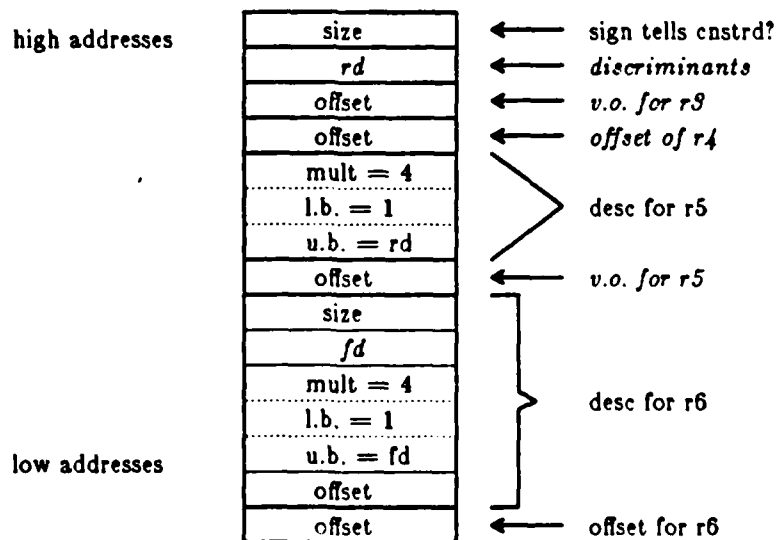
high addresses

low addresses

| size |
|---|
| rd |
| offset |
| offset |
| mult = 4 |
| l.b. = 1 |
| u.b. = rd |
| offset |
| size |
| fd |
| mult = 4 |
| l.b. = 1 |
| u.b. = fd |
| offset |
| offset |

sign tells cnstrd?

discriminants

v.o. for r3

offset of r4

desc for r5

v.o. for r5

desc for r6

offset for r6